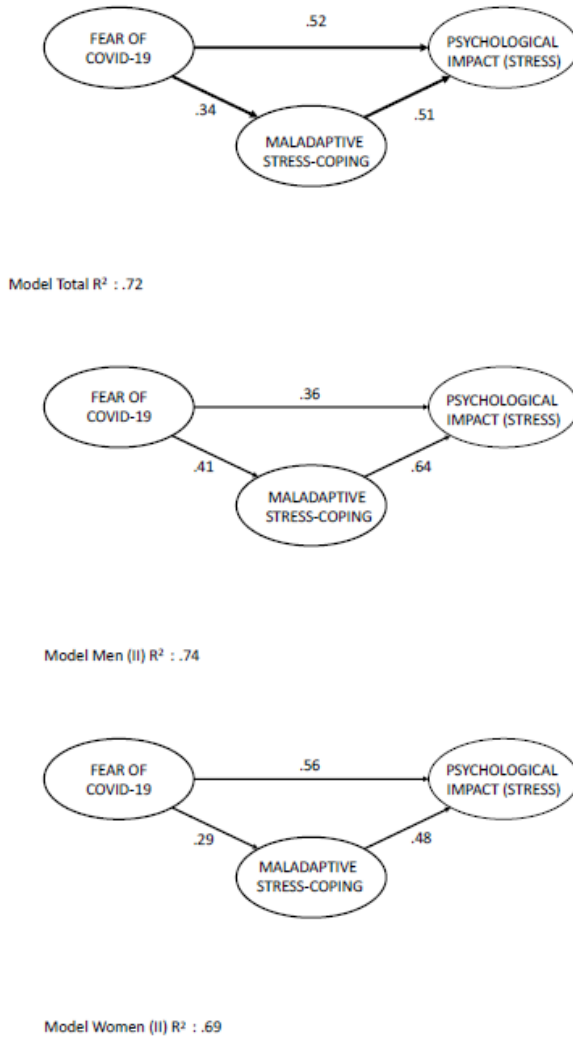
FEAR OF COVID-19

.52

PSYCHOLOGICAL IMPACT (STRESS)

.34

.51

MALADAPTIVE STRESS-COPING

Model Total $R^2$ : .72

FEAR OF COVID-19

.36

PSYCHOLOGICAL IMPACT (STRESS)

.41

.64

MALADAPTIVE STRESS-COPING

Model Men (II) $R^2$ : .74

FEAR OF COVID-19

.56

PSYCHOLOGICAL IMPACT (STRESS)

.29

.48

MALADAPTIVE STRESS-COPING

Model Women (II) $R^2$ : .69